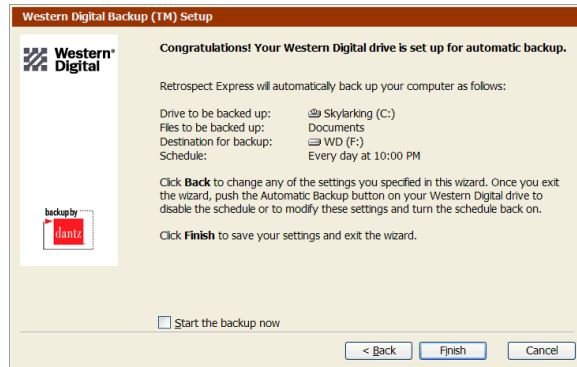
Western Digital Backup (TM) Setup

Western Digital

backup by dantz

Congratulations! Your Western Digital drive is set up for automatic backup.

Retrospect Express will automatically back up your computer as follows:

| | |
|---|---|
| Drive to be backed up: | Skylarking (C:) |
| Files to be backed up: | Documents |
| Destination for backup: | WD (F:) |
| Schedule: | Every day at 10:00 PM |

Click Back to change any of the settings you specified in this wizard. Once you exit the wizard, push the Automatic Backup button on your Western Digital drive to disable the schedule or to modify these settings and turn the schedule back on.

Click Finish to save your settings and exit the wizard.

Start the backup now

< Back Finish Cancel